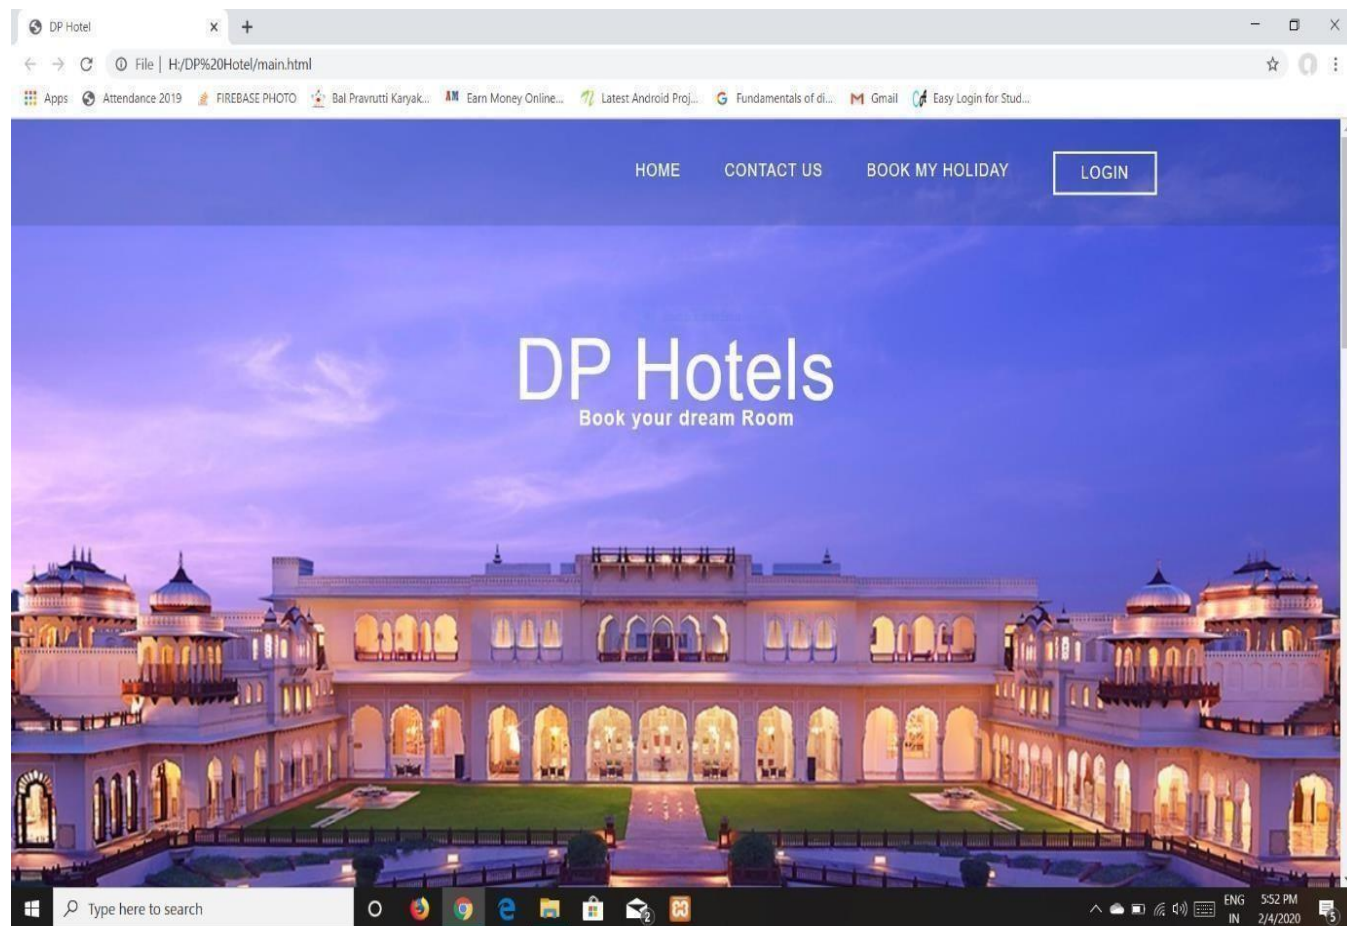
DP Hotel × +

File | H:/DP%20Hotel/main.html

Apps Attendance 2019 FIREBASE PHOTO Bal Pravrutti Karyak... Earn Money Online... Latest Android Proj... Fundamentals of di... Gmail Easy Login for Stud...

HOME CONTACT US BOOK MY HOLIDAY LOGIN

DP Hotels
Book your dream Room

Type here to search

ENG IN 5:52 PM 2/4/2020